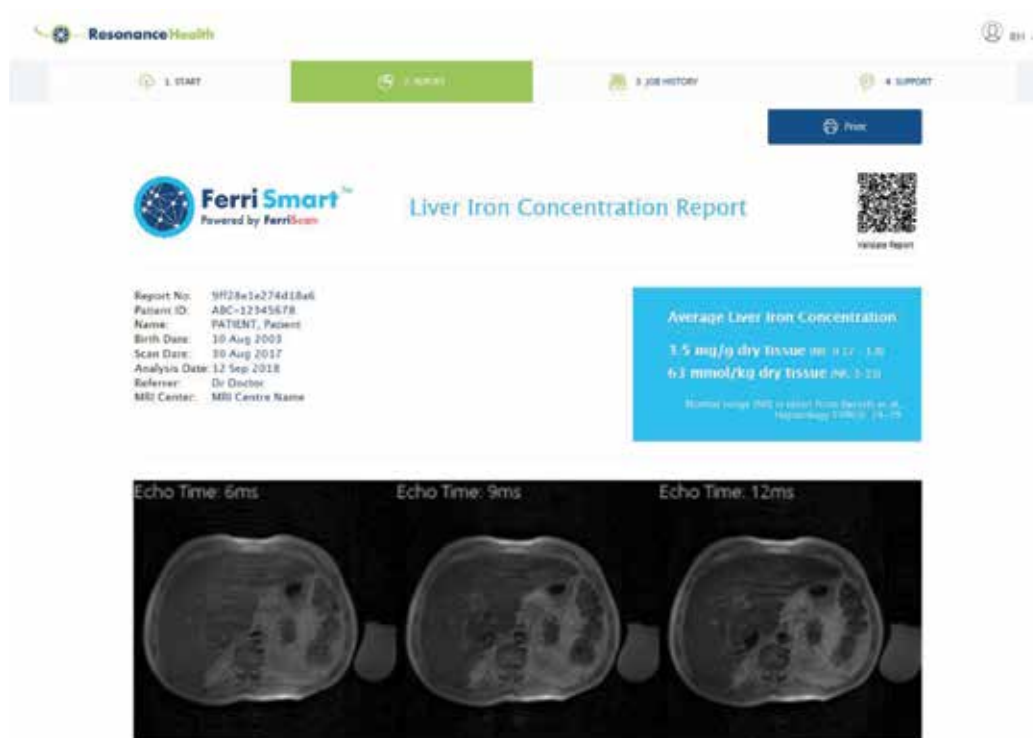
ResonanceHealth

BH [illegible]

1. START

2. REPORT

3. JOB HISTORY

4. SUPPORT

Print

Ferri Smart™
Powered by FerriScan

Liver Iron Concentration Report

Validate Report

Report No: 9ff28e1e274d18a6
Patient ID: ABC-12345678
Name: PATIENT, Patient
Birth Date: 10 Aug 2003
Scan Date: 30 Aug 2017
Analysis Date: 12 Sep 2018
Referrer: Dr Doctor
MRI Center: MRI Centre Name

Average Liver Iron Concentration

3.5 mg/g dry tissue (NR: 0.17 - 1.8)
63 mmol/kg dry tissue (NR: 3-33)

Normal range (NR) is taken from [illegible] et al., Hepatology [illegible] 24-29

Echo Time: 6ms

Echo Time: 9ms

Echo Time: 12ms